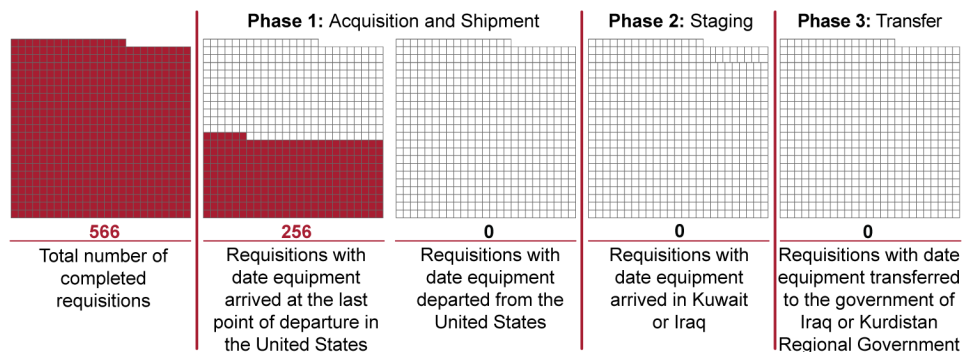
Phase 1: Acquisition and Shipment

Phase 2: Staging

Phase 3: Transfer

566
Total number of completed requisitions

256
Requisitions with date equipment arrived at the last point of departure in the United States

0
Requisitions with date equipment departed from the United States

0
Requisitions with date equipment arrived in Kuwait or Iraq

0
Requisitions with date equipment transferred to the government of Iraq or Kurdistan Regional Government